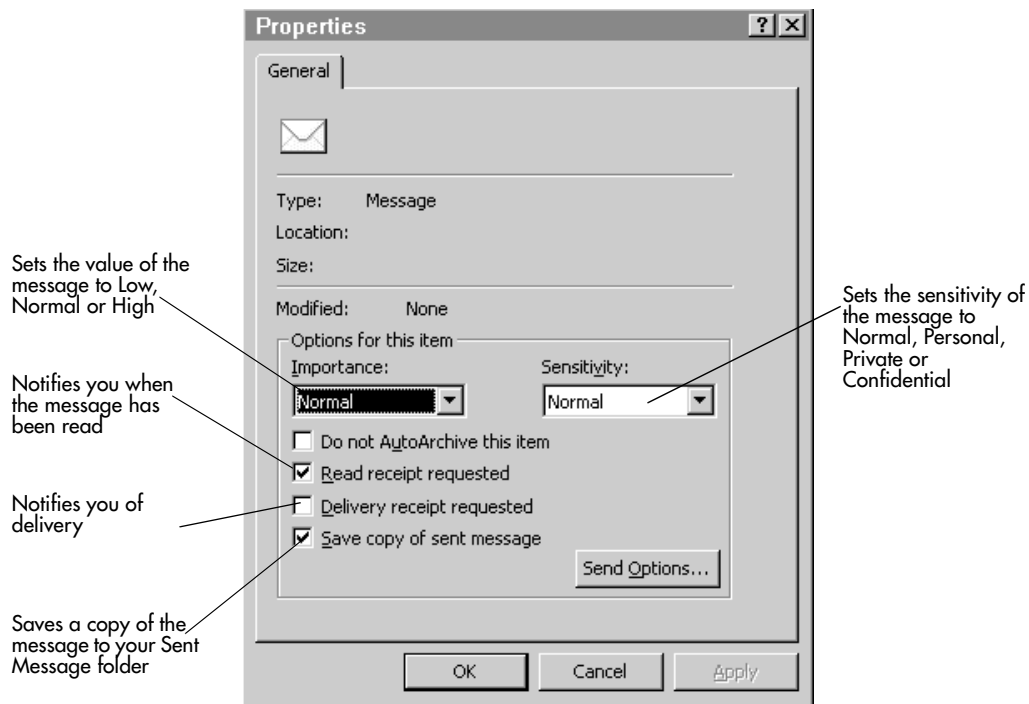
Properties

? X

General

Type: Message

Location:

Size:

Modified: None

Options for this item

Importance:

Normal

Sensitivity:

Normal

Do not AutoArchive this item

Read receipt requested

Delivery receipt requested

Save copy of sent message

Send Options...

OK

Cancel

Apply

Sets the value of the message to Low, Normal or High

Notifies you when the message has been read

Notifies you of delivery

Saves a copy of the message to your Sent Message folder

Sets the sensitivity of the message to Normal, Personal, Private or Confidential